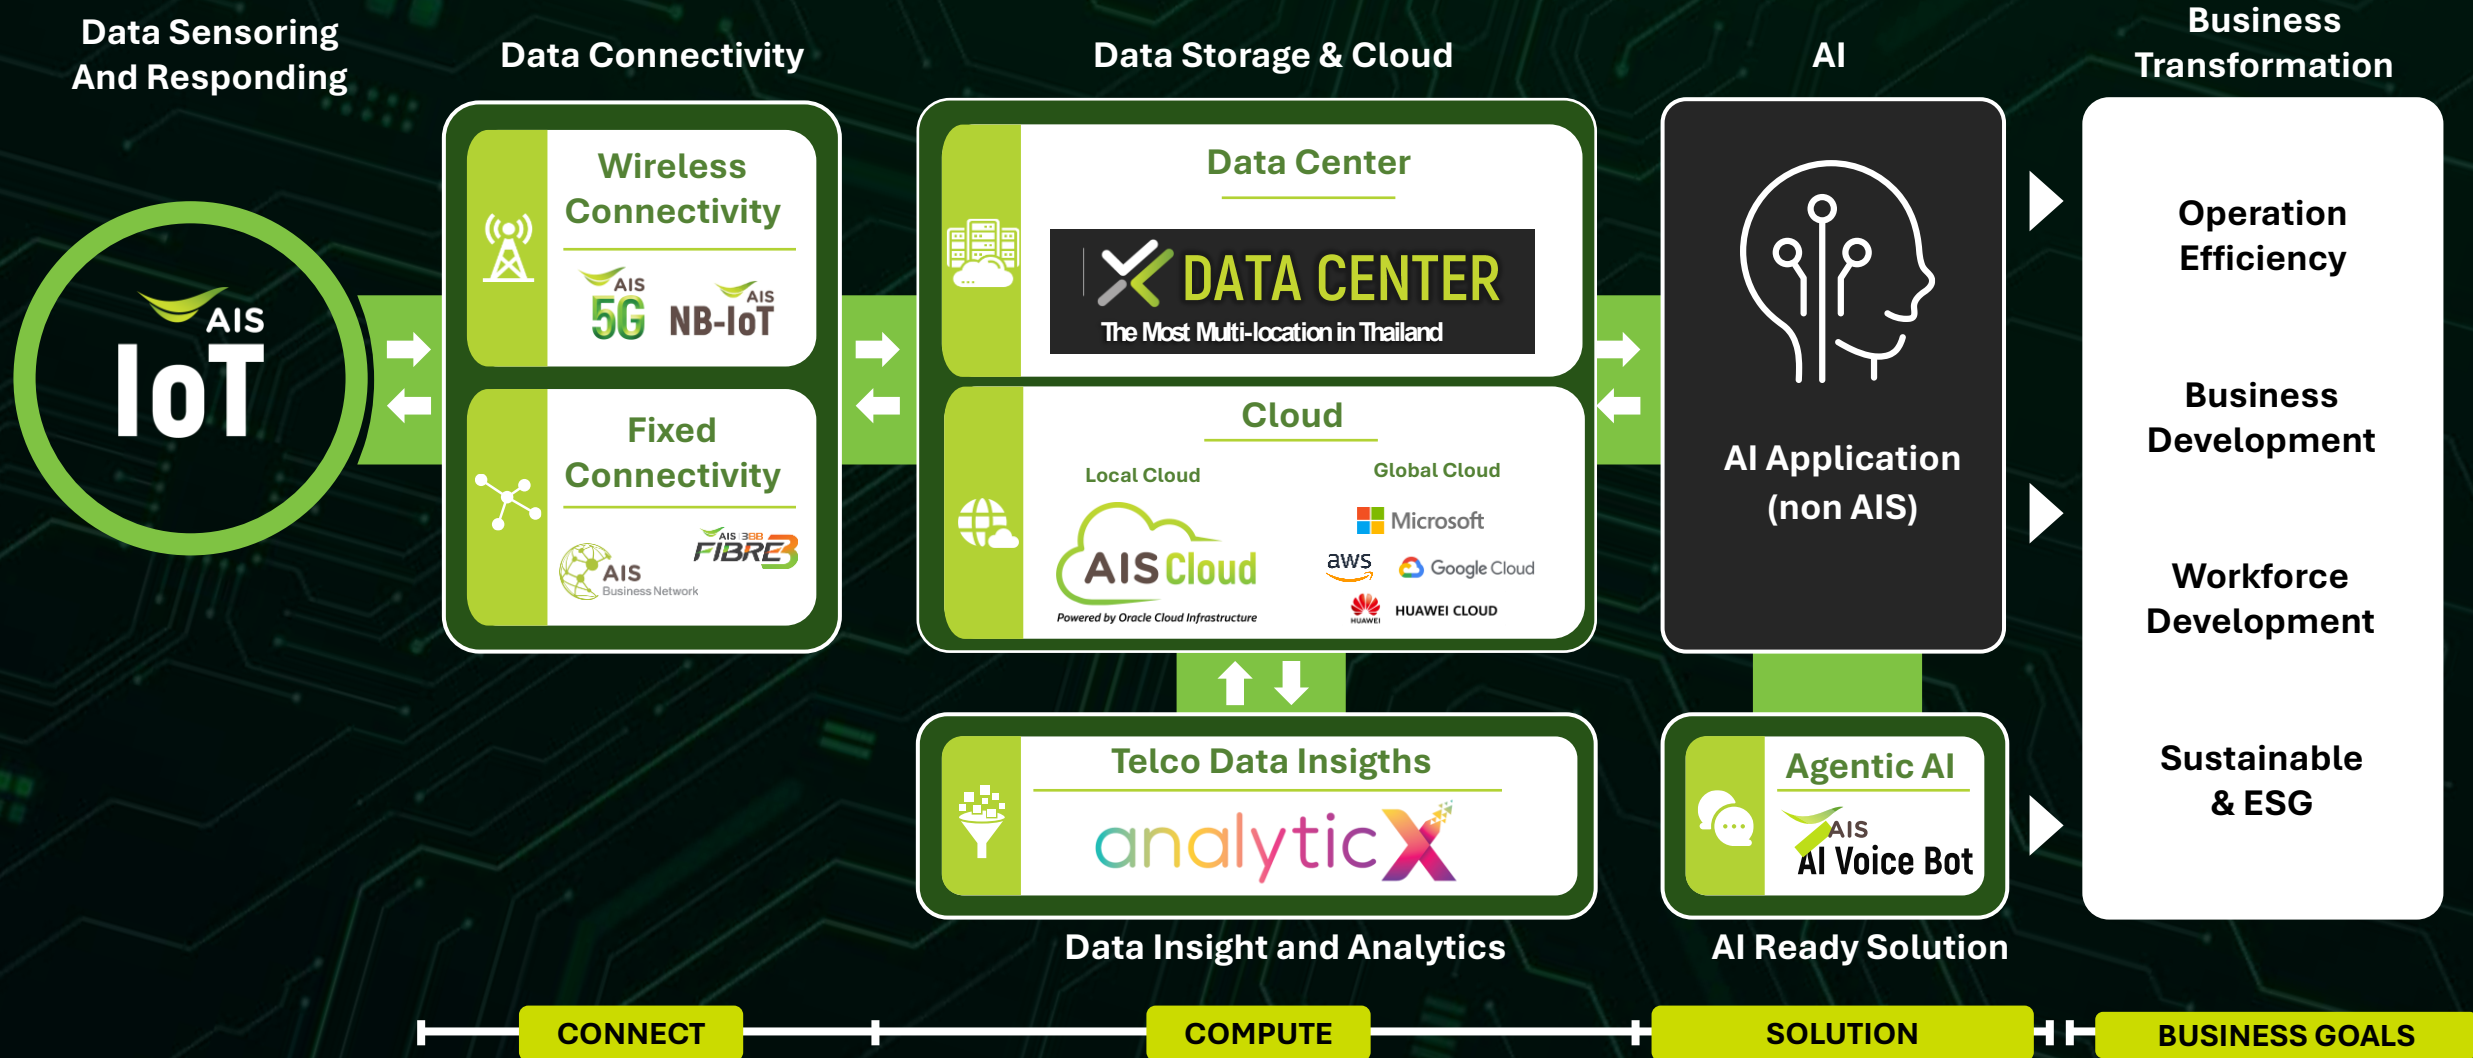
Data Sensoring And Responding

Data Connectivity

Data Storage & Cloud

AI

Business Transformation

AIS IoT

Wireless Connectivity

AIS 5G AIS NB-IoT

Fixed Connectivity

AIS Business Network

AIS 3BB FIBRE3

Data Center

DATA CENTER
The Most Multi-location in Thailand

Cloud

Local Cloud

AIS Cloud
Powered by Oracle Cloud Infrastructure

Global Cloud

Microsoft

aws

Google Cloud

HUAWEI CLOUD

AI Application (non AIS)

Operation Efficiency

Business Development

Workforce Development

Sustainable & ESG

Telco Data Insigths

analyticX

Agentic AI

AIS AI Voice Bot

Data Insight and Analytics

AI Ready Solution

CONNECT

COMPUTE

SOLUTION

BUSINESS GOALS